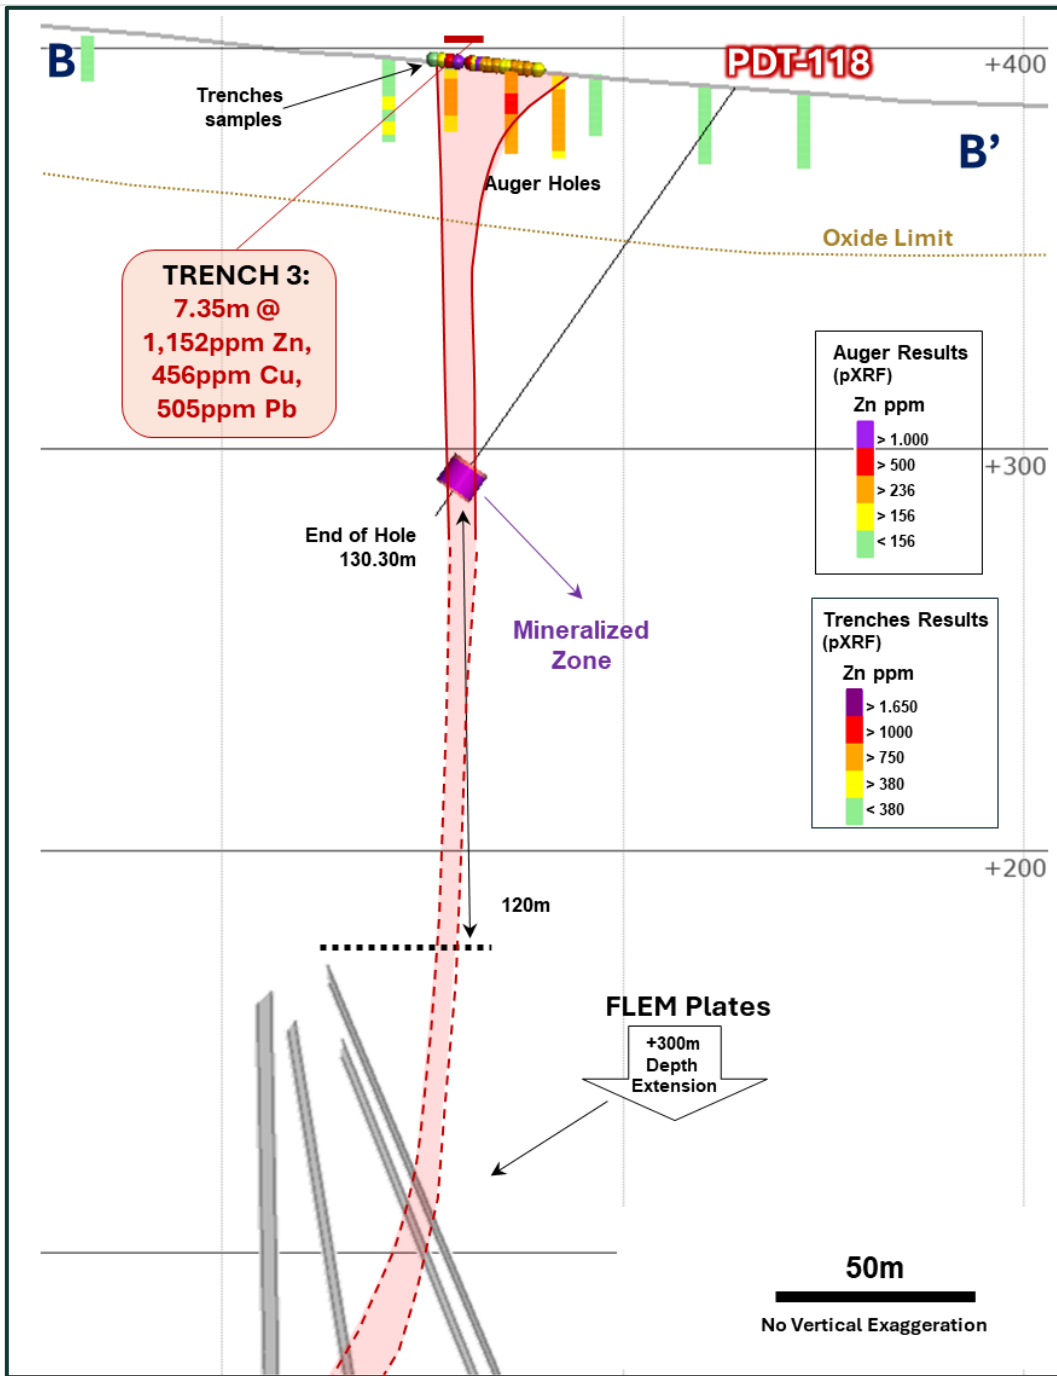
B

Trenches samples

PDT-118

+400

B'

Auger Holes

Oxide Limit

TRENCH 3:
7.35m @
1,152ppm Zn,
456ppm Cu,
505ppm Pb

Auger Results (pXRF)
Zn ppm
> 1.000
> 500
> 236
> 156
< 156

+300

End of Hole
130.30m

Mineralized Zone

Trenches Results (pXRF)
Zn ppm
> 1.650
> 1000
> 750
> 380
< 380

+200

120m

FLEM Plates

+300m
Depth
Extension

50m

No Vertical Exaggeration